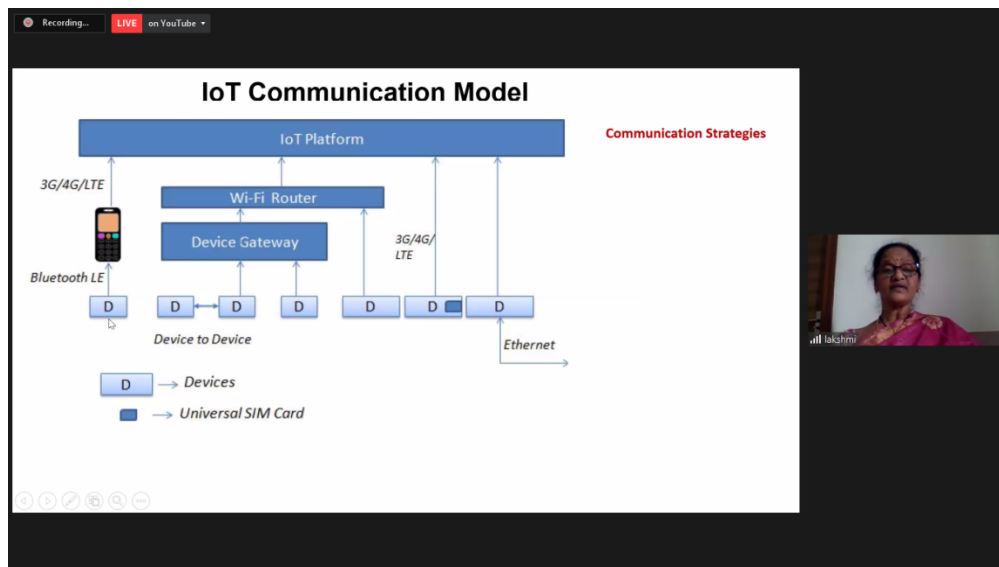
Recording...

LIVE on YouTube

IoT Communication Model

IoT Platform

Communication Strategies

3G/4G/LTE

Wi-Fi Router

Device Gateway

3G/4G/ LTE

Bluetooth LE

D D D D D D D

Device to Device

Ethernet

D → Devices

→ Universal SIM Card

lakshmi